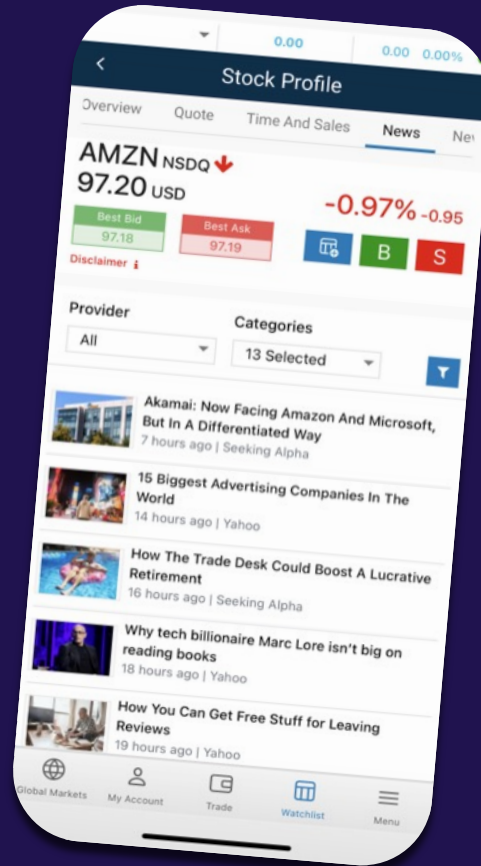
0.00 0.00 0.00%

Stock Profile

Overview Quote Time And Sales News Ne

AMZN NSDQ
97.20 USD

Best Bid
97.18

Best Ask
97.19

Disclaimer

-0.97% -0.95

B S

Provider
All

Categories
13 Selected

Akamai: Now Facing Amazon And Microsoft, But In A Differentiated Way
7 hours ago | Seeking Alpha

15 Biggest Advertising Companies In The World
14 hours ago | Yahoo

How The Trade Desk Could Boost A Lucrative Retirement
16 hours ago | Seeking Alpha

Why tech billionaire Marc Lore isn't big on reading books
18 hours ago | Yahoo

How You Can Get Free Stuff for Leaving Reviews
19 hours ago | Yahoo

Global Markets My Account Trade Watchlist Menu